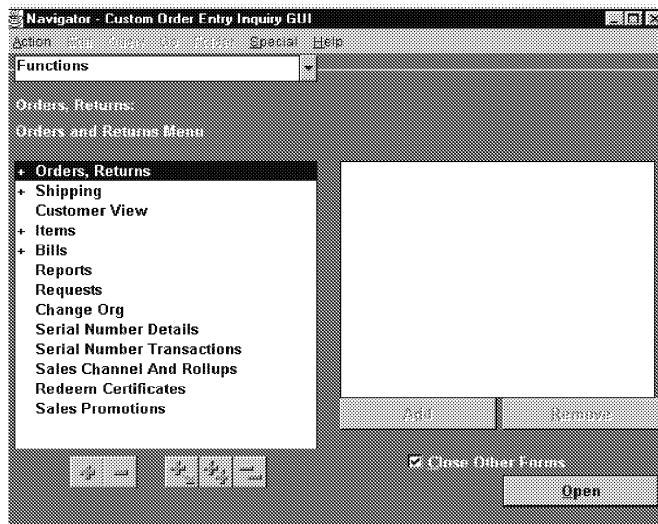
Navigator - Custom Order Entry Inquiry GUI

Action Edit Query Go Folder Special Help

Functions

Orders, Returns:

Orders and Returns Menu

+ Orders, Returns
+ Shipping
Customer View
+ Items
+ Bills
Reports
Requests
Change Org
Serial Number Details
Serial Number Transactions
Sales Channel And Rollups
Redeem Certificates
Sales Promotions

Add

Remove

Close Other Forms

Open